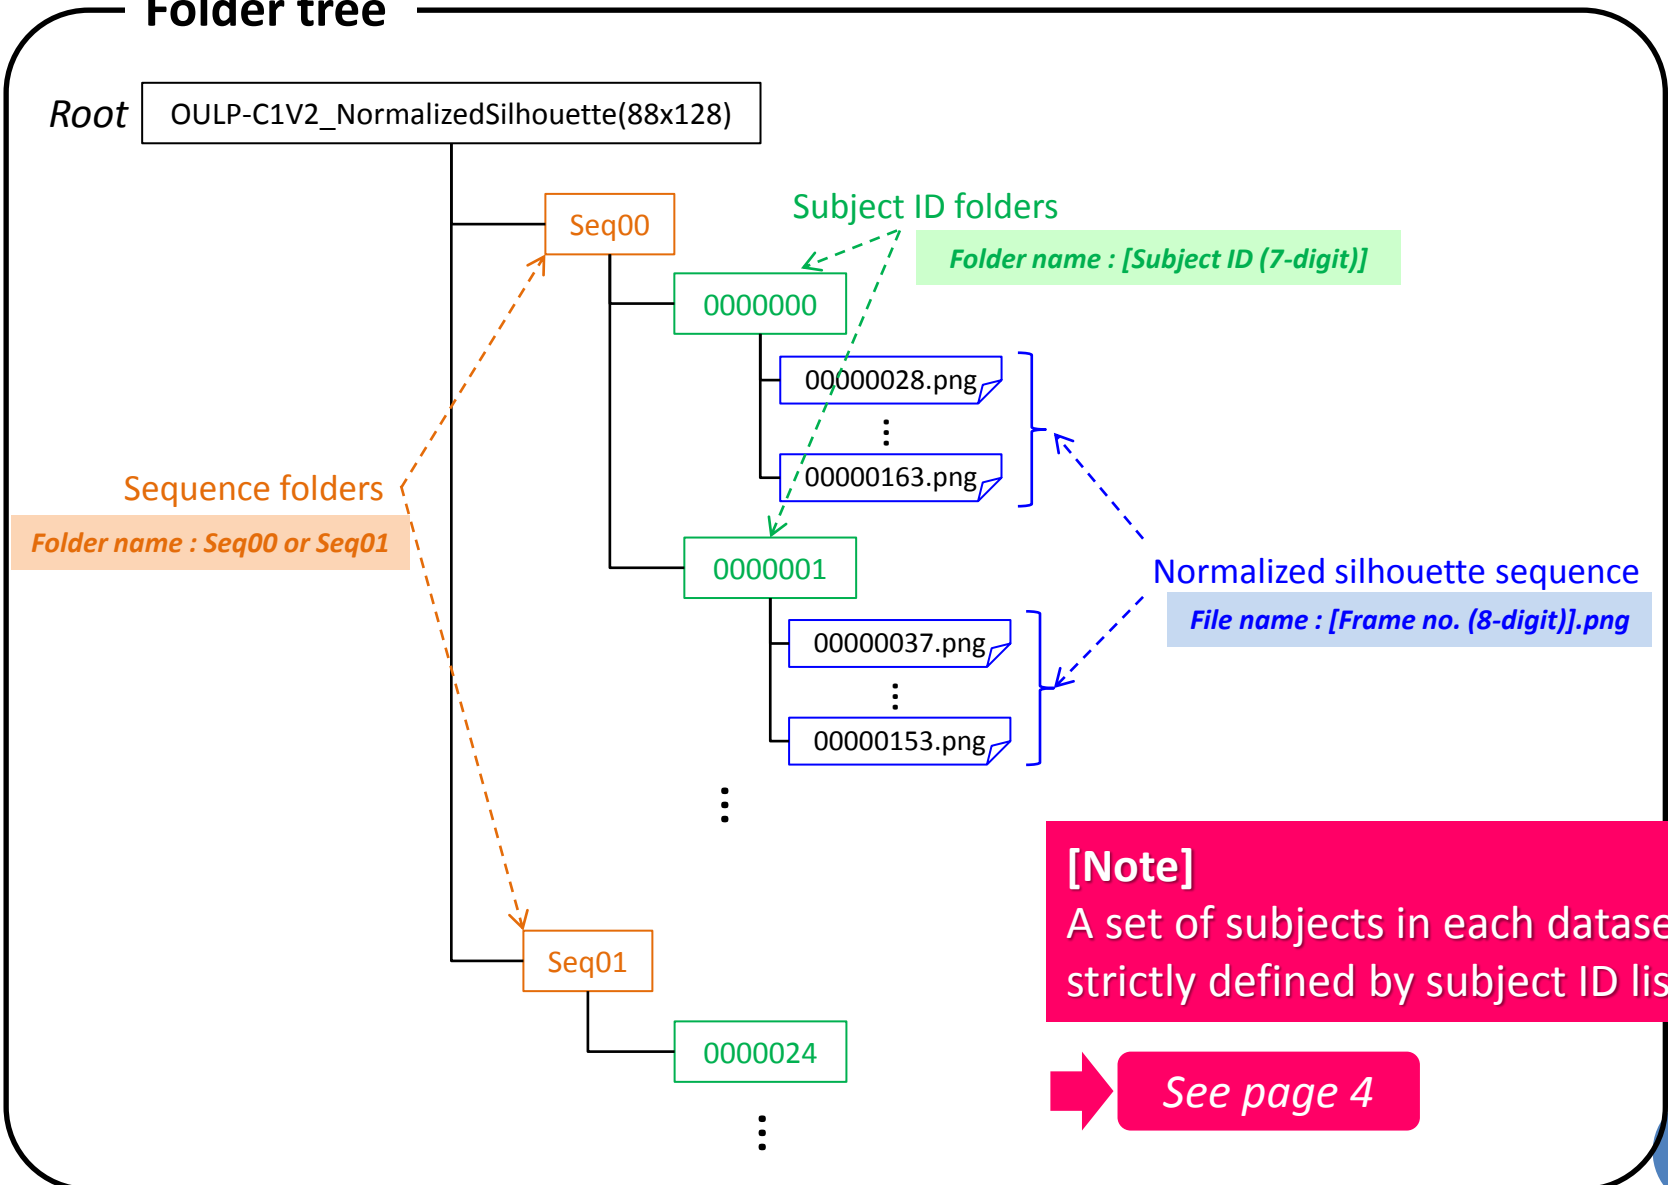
Folder tree

Root OULP-C1V2_NormalizedSilhouette(88x128)

Seq00

Subject ID folders
Folder name : [Subject ID (7-digit)]

0000000

00000028.png
⋮
00000163.png

Sequence folders
Folder name : Seq00 or Seq01

0000001

Normalized silhouette sequence
File name : [Frame no. (8-digit)].png

00000037.png
⋮
00000153.png

⋮

[Note]
A set of subjects in each datase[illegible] strictly defined by subject ID lis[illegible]

Seq01

0000024

See page 4

⋮